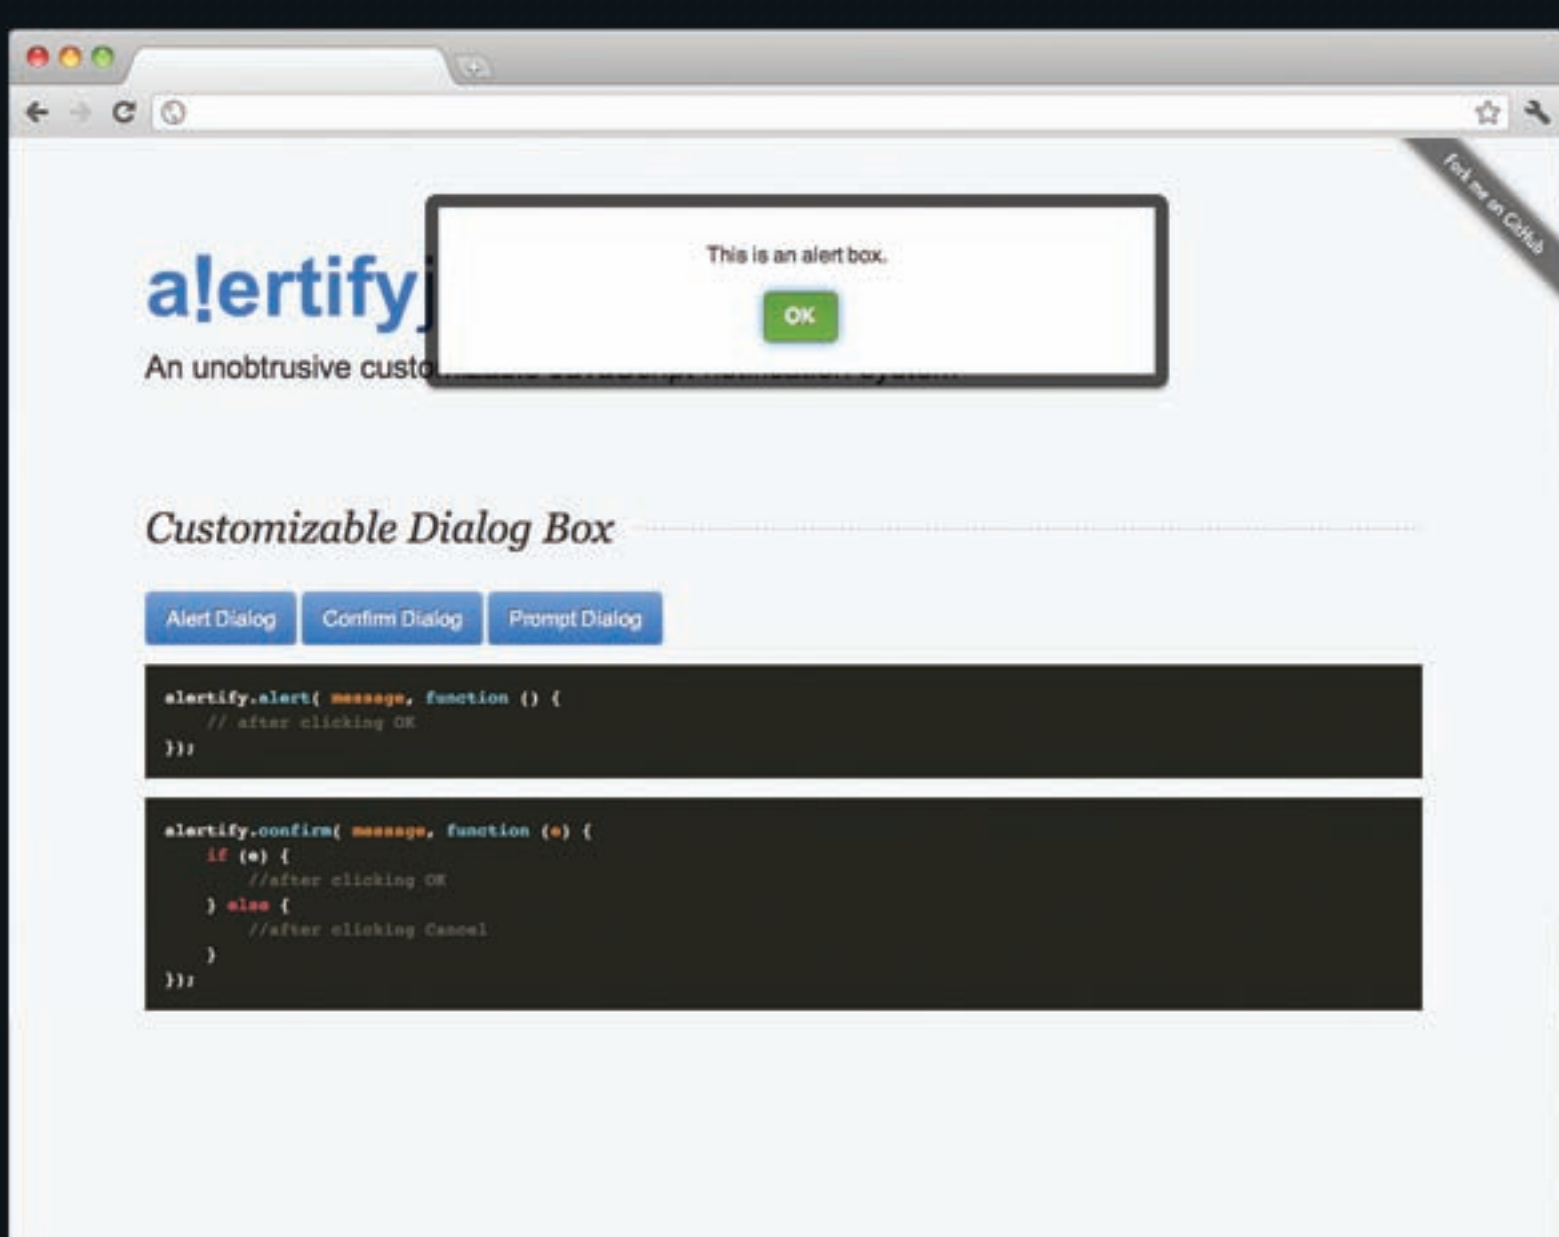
Fork me on GitHub

a!ertifyj

An unobtrusive custo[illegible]

This is an alert box.

OK

Customizable Dialog Box

Alert Dialog Confirm Dialog Prompt Dialog

alertify.alert( message, function () {
    // after clicking OK
});

alertify.confirm( message, function (e) {
    if (e) {
        //after clicking OK
    } else {
        //after clicking Cancel
    }
});